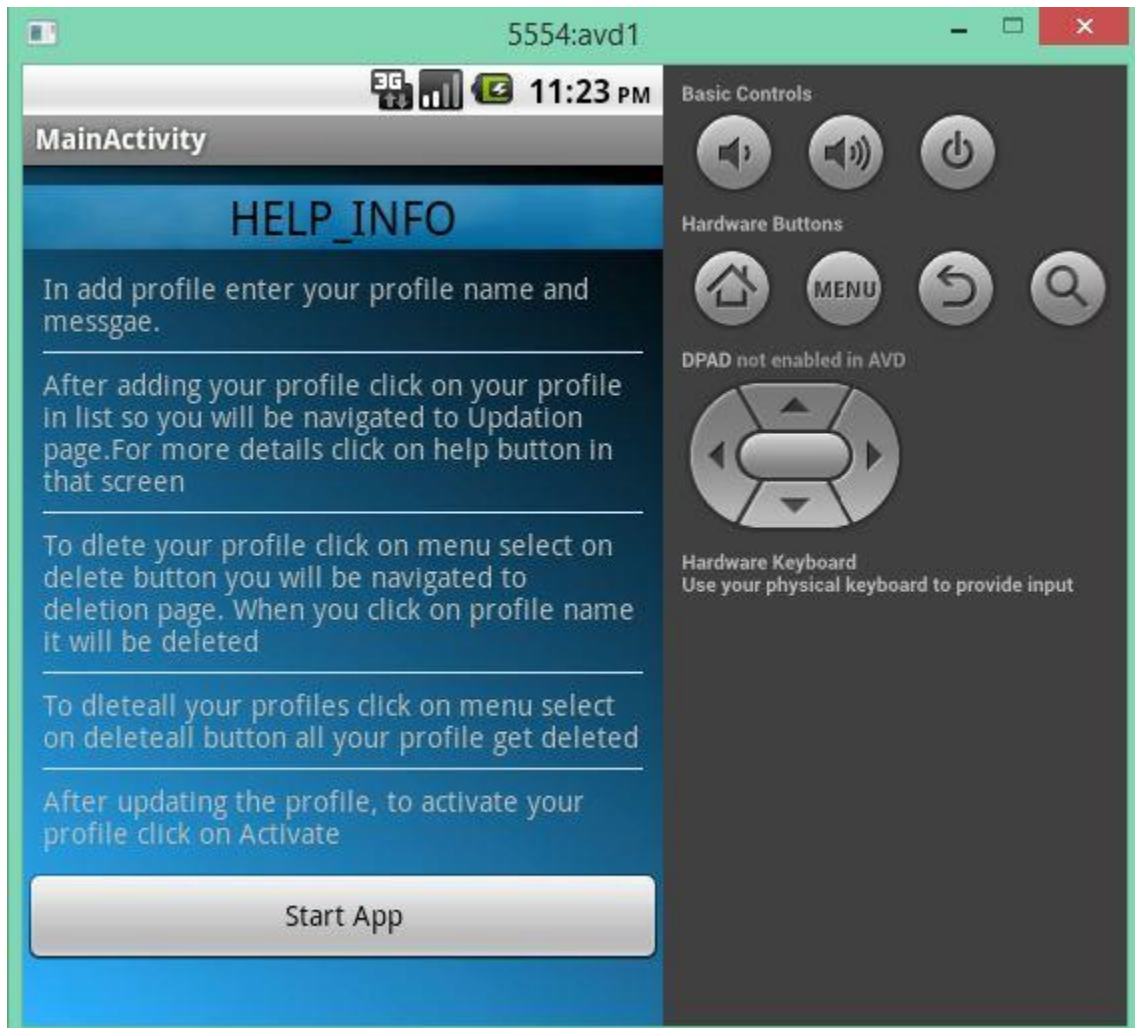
5554:avd1

3G 11:23 PM

MainActivity

HELP_INFO

In add profile enter your profile name and messgae.

After adding your profile click on your profile in list so you will be navigated to Updation page.For more details click on help button in that screen

To dlete your profile click on menu select on delete button you will be navigated to deletion page. When you click on profile name it will be deleted

To dleteall your profiles click on menu select on deleteall button all your profile get deleted

After updating the profile, to activate your profile click on Activate

Start App

Basic Controls

Hardware Buttons

MENU

DPAD not enabled in AVD

Hardware Keyboard
Use your physical keyboard to provide input